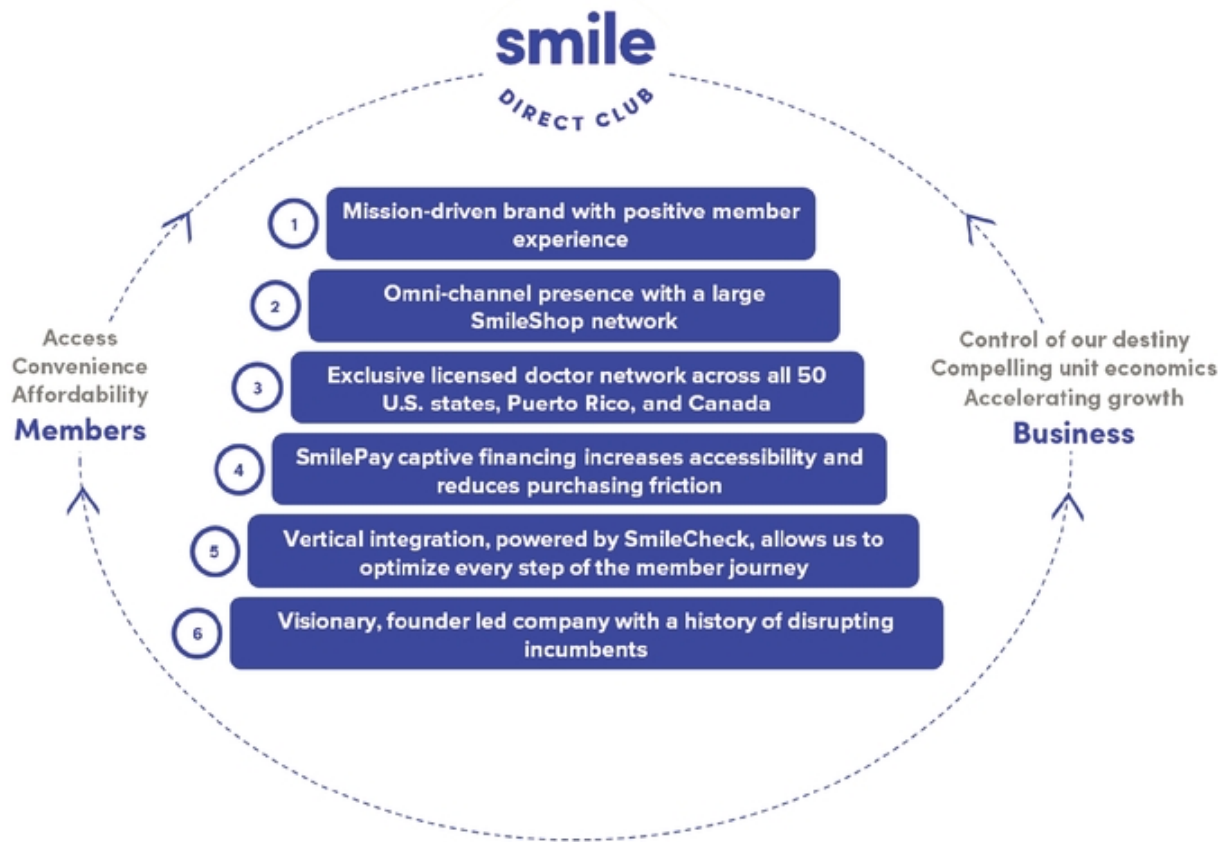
smile
DIRECT CLUB

1 Mission-driven brand with positive member experience

2 Omni-channel presence with a large SmileShop network

3 Exclusive licensed doctor network across all 50 U.S. states, Puerto Rico, and Canada

4 SmilePay captive financing increases accessibility and reduces purchasing friction

5 Vertical integration, powered by SmileCheck, allows us to optimize every step of the member journey

6 Visionary, founder led company with a history of disrupting incumbents

Access
Convenience
Affordability
Members

Control of our destiny
Compelling unit economics
Accelerating growth
Business